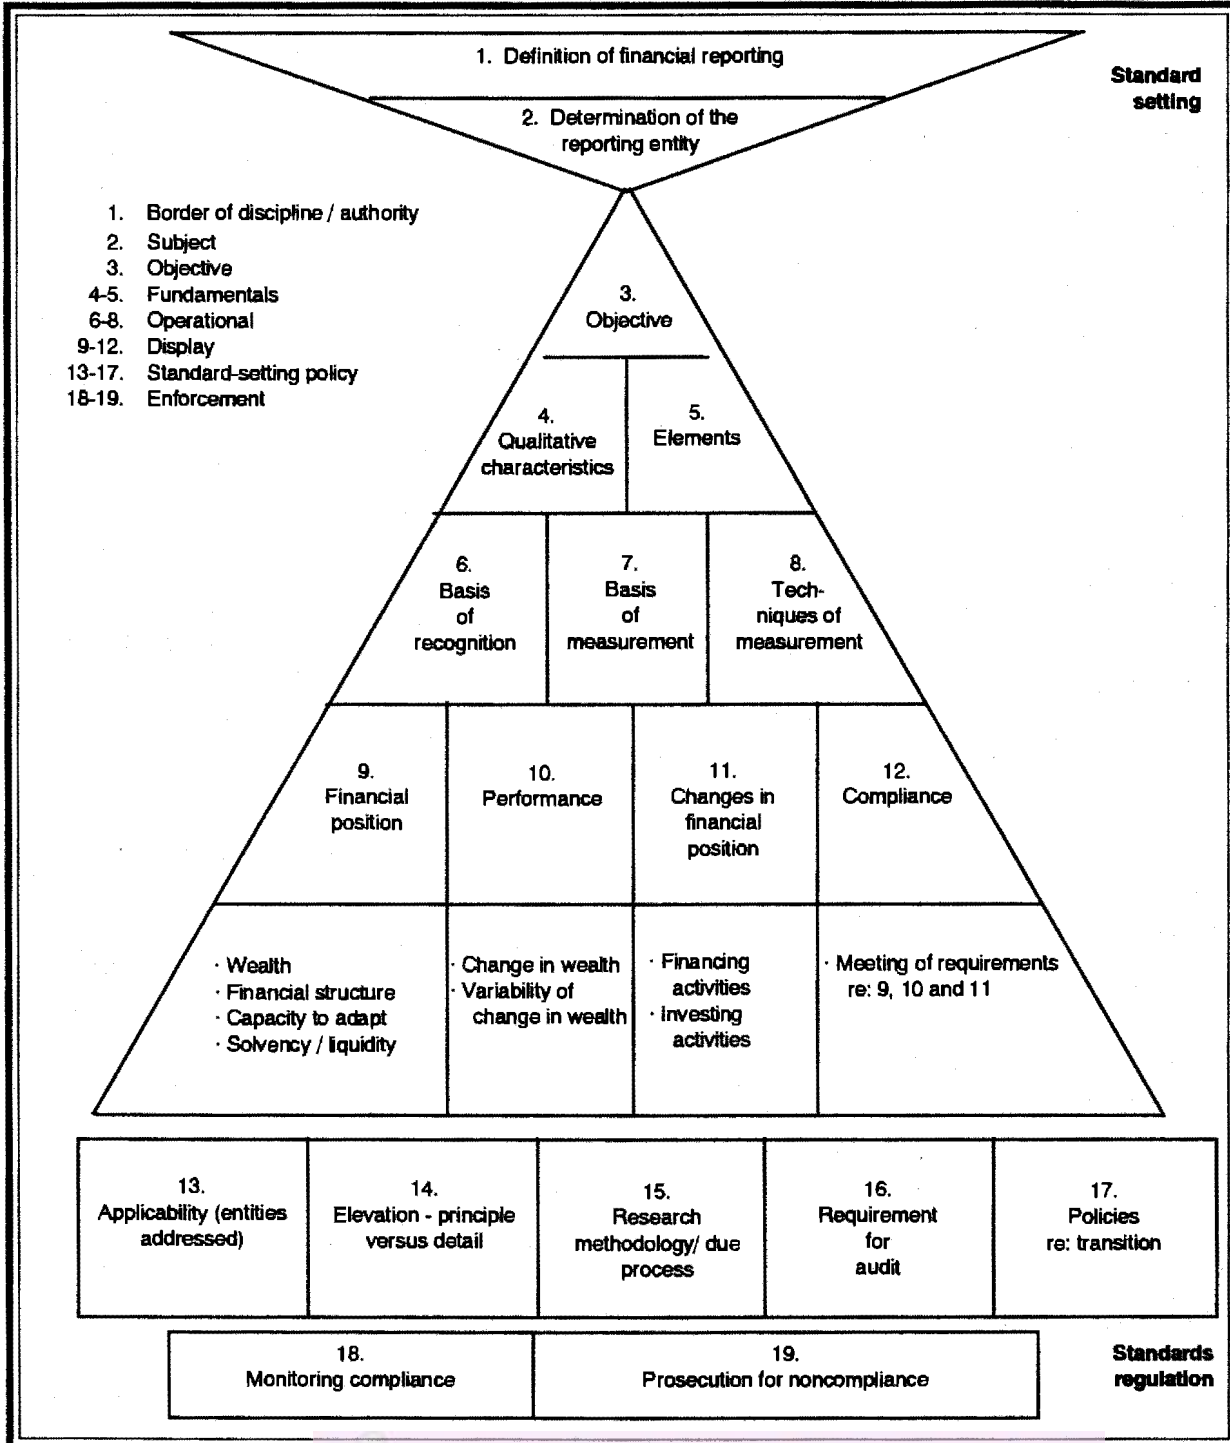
1. Definition of financial reporting

2. Determination of the reporting entity

Standard setting

1. Border of discipline / authority
2. Subject
3. Objective
4-5. Fundamentals
6-8. Operational
9-12. Display
13-17. Standard-setting policy
18-19. Enforcement

3. Objective

4. Qualitative characteristics

5. Elements

6. Basis of recognition

7. Basis of measurement

8. Techniques of measurement

9. Financial position

10. Performance

11. Changes in financial position

12. Compliance

· Wealth
· Financial structure
· Capacity to adapt
· Solvency / liquidity

· Change in wealth
· Variability of change in wealth

· Financing activities
· Investing activities

· Meeting of requirements re: 9, 10 and 11

| 13. Applicability (entities addressed) | 14. Elevation - principle versus detail | 15. Research methodology/ due process | 16. Requirement for audit | 17. Policies re: transition |
|---|---|---|---|---|

| 18. Monitoring compliance | 19. Prosecution for noncompliance |
|---|---|

Standards regulation